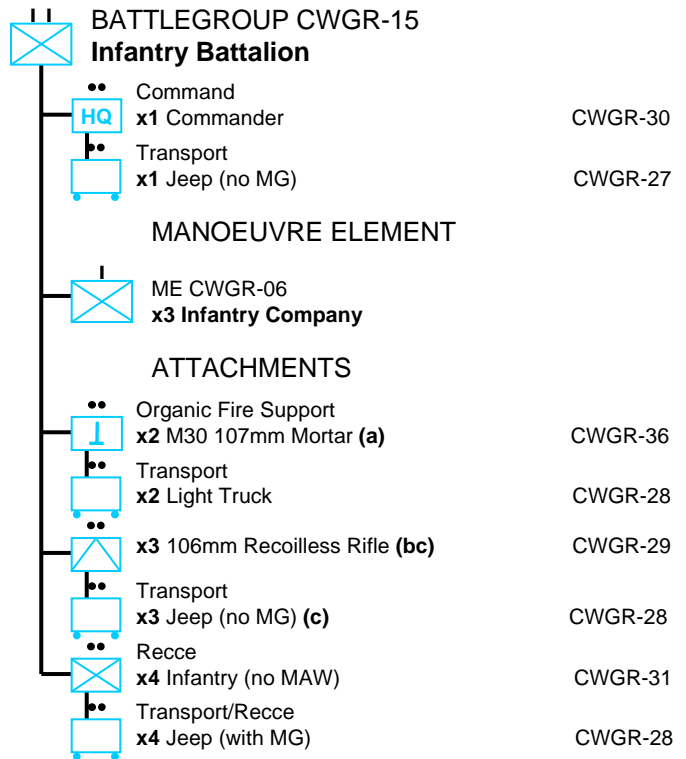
BATTLEGROUP CWGR-15
**Infantry Battalion**

HQ
Command
**x1** Commander CWGR-30

Transport
**x1** Jeep (no MG) CWGR-27

MANOEUVRE ELEMENT

ME CWGR-06
**x3 Infantry Company**

ATTACHMENTS

Organic Fire Support
**x2** M30 107mm Mortar **(a)** CWGR-36

Transport
**x2** Light Truck CWGR-28

**x3** 106mm Recoilless Rifle **(bc)** CWGR-29

Transport
**x3** Jeep (no MG) **(c)** CWGR-28

Recce
**x4** Infantry (no MAW) CWGR-31

Transport/Recce
**x4** Jeep (with MG) CWGR-28